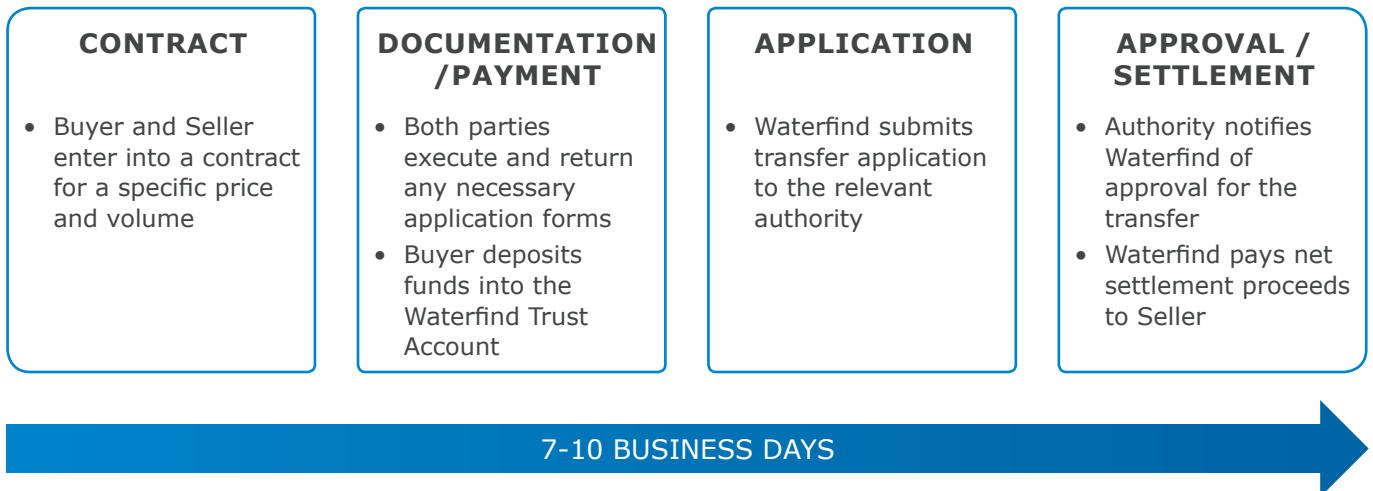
CONTRACT

- Buyer and Seller enter into a contract for a specific price and volume

DOCUMENTATION /PAYMENT

- Both parties execute and return any necessary application forms
- Buyer deposits funds into the Waterfind Trust Account

APPLICATION

- Waterfind submits transfer application to the relevant authority

APPROVAL / SETTLEMENT

- Authority notifies Waterfind of approval for the transfer
- Waterfind pays net settlement proceeds to Seller

7-10 BUSINESS DAYS